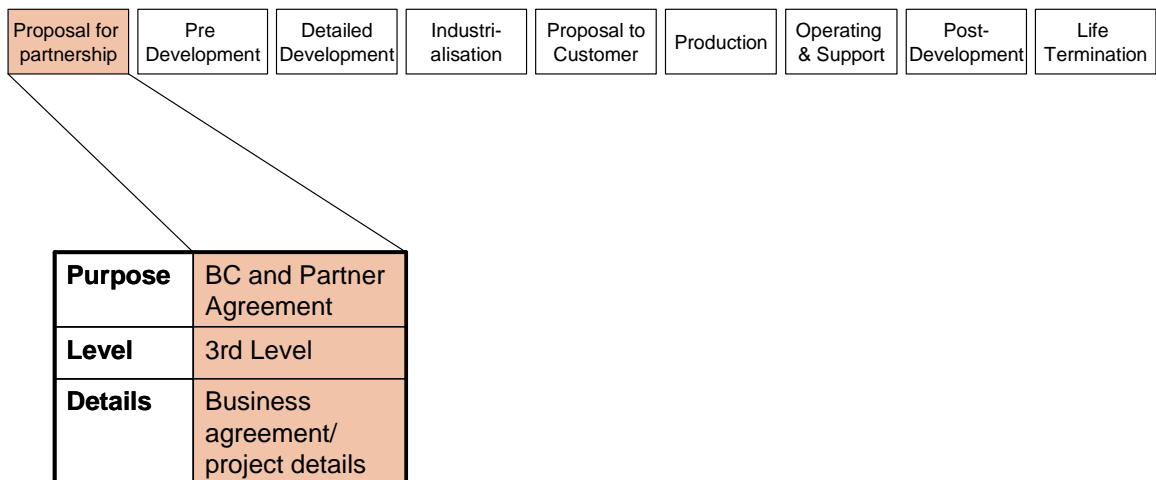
Proposal for partnership

Pre Development

Detailed Development

Industrialisation

Proposal to Customer

Production

Operating & Support

Post-Development

Life Termination

| **Purpose** | BC and Partner Agreement |
|---|---|
| **Level** | 3rd Level |
| **Details** | Business agreement/ project details |